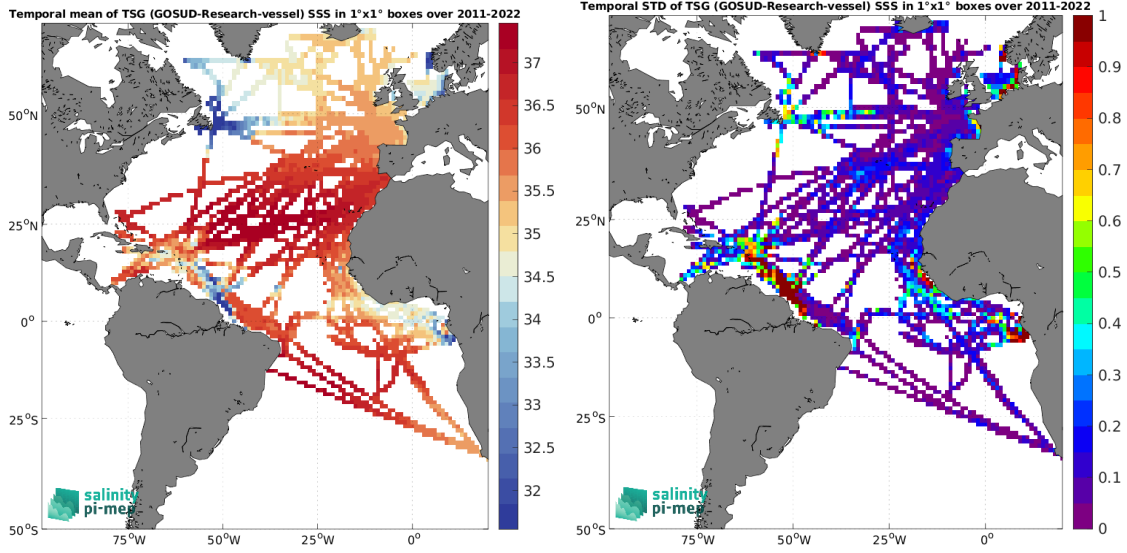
Temporal mean of TSG (GOSUD-Research-vessel) SSS in 1°x1° boxes over 2011-2022

50°N
25°N
0°
25°S
50°S

75°W 50°W 25°W 0°

37
36.5
36
35.5
35
34.5
34
33.5
33
32.5
32

salinity pi-mep

Temporal STD of TSG (GOSUD-Research-vessel) SSS in 1°x1° boxes over 2011-2022

50°N
25°N
0°
25°S
50°S

75°W 50°W 25°W 0°

1
0.9
0.8
0.7
0.6
0.5
0.4
0.3
0.2
0.1
0

salinity pi-mep